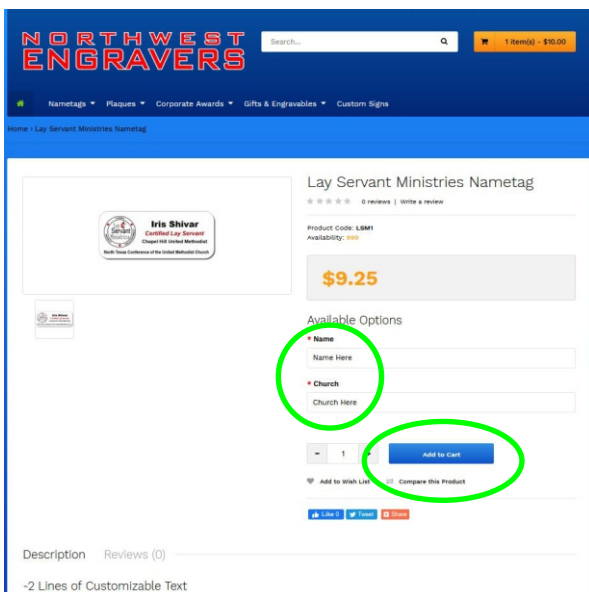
NORTHWEST ENGRAVERS

Search...

1 item(s) - $10.00

Nametags ▾ Plaques ▾ Corporate Awards ▾ Gifts & Engravables ▾ Custom Signs

Home › Lay Servant Ministries Nametag

Iris Shivar
Certified Lay Servant
Chapel Hill United Methodist
North Texas Conference of the United Methodist Church

Servant Ministries

Lay Servant Ministries Nametag

0 reviews | Write a review

Product Code: LSM1
Availability: 999

$9.25

Available Options

* Name

Name Here

* Church

Church Here

- 1 +

Add to Cart

Add to Wish List

Compare this Product

Like 0 Tweet Share

Description Reviews (0)

-2 Lines of Customizable Text